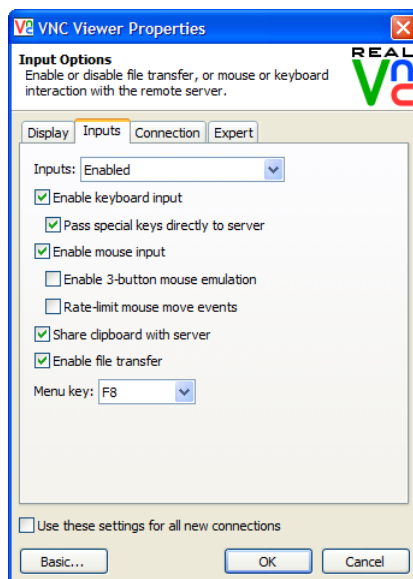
VNC Viewer Properties

Input Options
Enable or disable file transfer, or mouse or keyboard interaction with the remote server.

REAL
VNC

Display | Inputs | Connection | Expert

Inputs: Enabled

Enable keyboard input

Pass special keys directly to server

Enable mouse input

Enable 3-button mouse emulation

Rate-limit mouse move events

Share clipboard with server

Enable file transfer

Menu key: F8

Use these settings for all new connections

Basic...

OK

Cancel